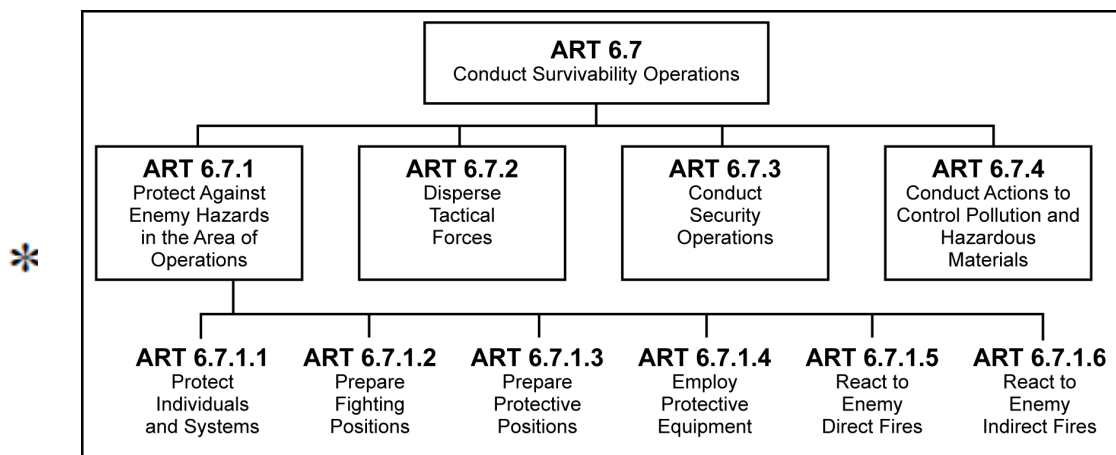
ART 6.7
Conduct Survivability Operations

ART 6.7.1
Protect Against Enemy Hazards in the Area of Operations

ART 6.7.2
Disperse Tactical Forces

ART 6.7.3
Conduct Security Operations

ART 6.7.4
Conduct Actions to Control Pollution and Hazardous Materials

*

ART 6.7.1.1
Protect Individuals and Systems

ART 6.7.1.2
Prepare Fighting Positions

ART 6.7.1.3
Prepare Protective Positions

ART 6.7.1.4
Employ Protective Equipment

ART 6.7.1.5
React to Enemy Direct Fires

ART 6.7.1.6
React to Enemy Indirect Fires